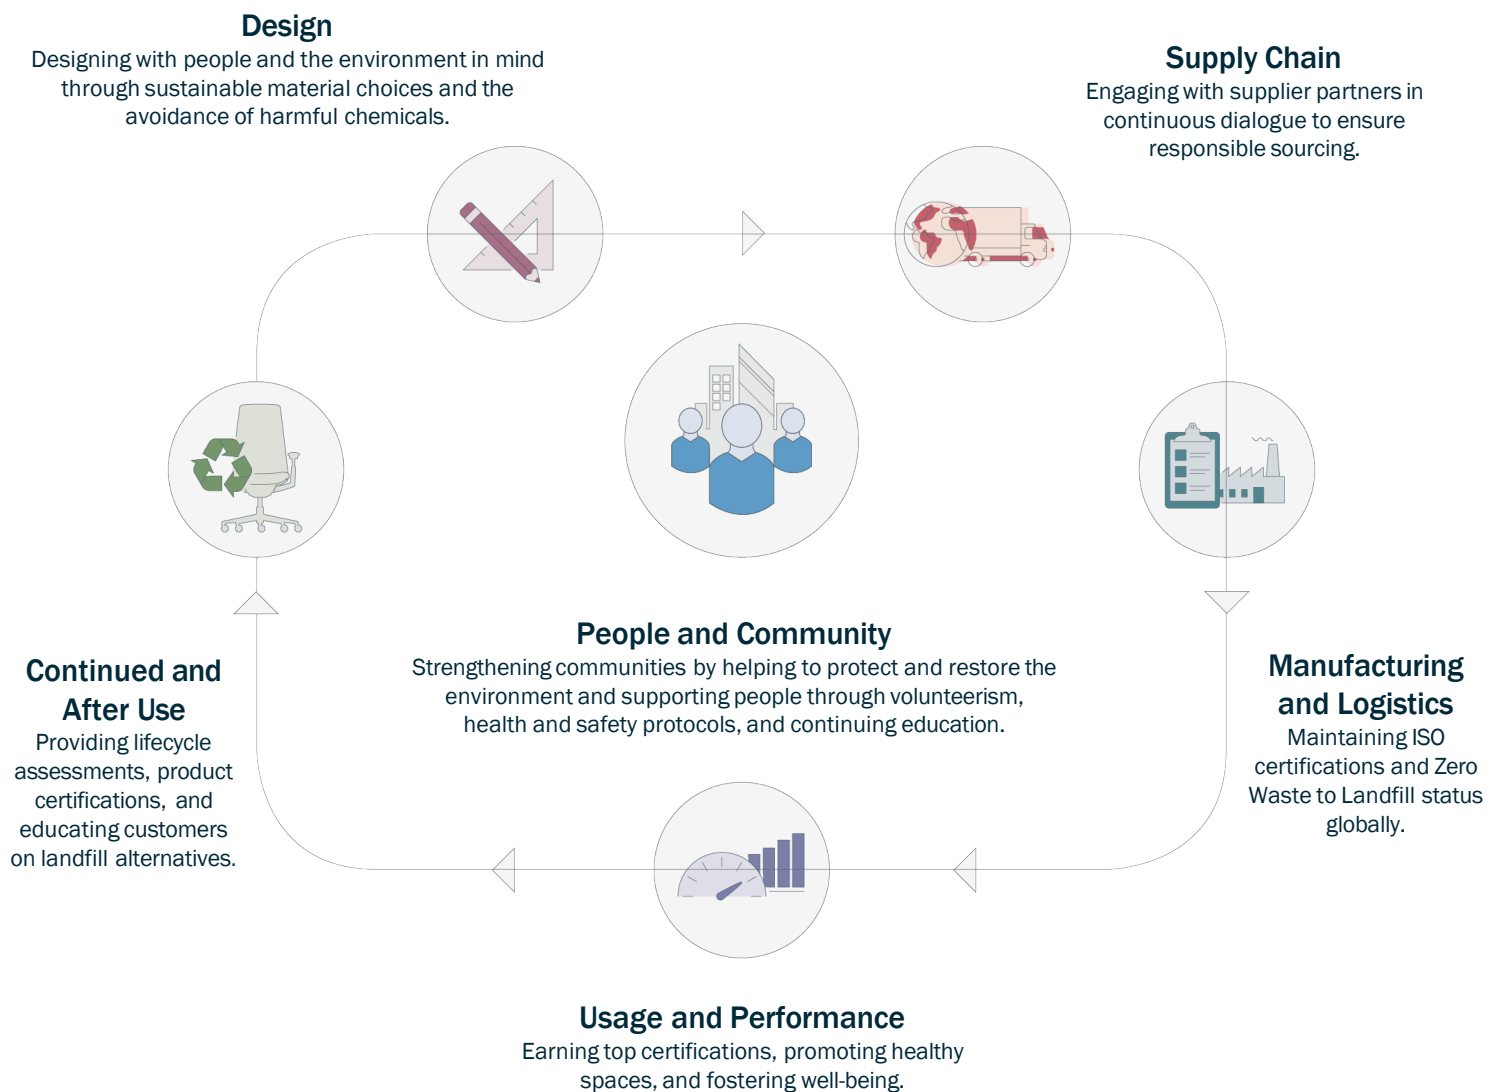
Design
Designing with people and the environment in mind through sustainable material choices and the avoidance of harmful chemicals.

Supply Chain
Engaging with supplier partners in continuous dialogue to ensure responsible sourcing.

People and Community
Strengthening communities by helping to protect and restore the environment and supporting people through volunteerism, health and safety protocols, and continuing education.

Continued and After Use
Providing lifecycle assessments, product certifications, and educating customers on landfill alternatives.

Manufacturing and Logistics
Maintaining ISO certifications and Zero Waste to Landfill status globally.

Usage and Performance
Earning top certifications, promoting healthy spaces, and fostering well-being.